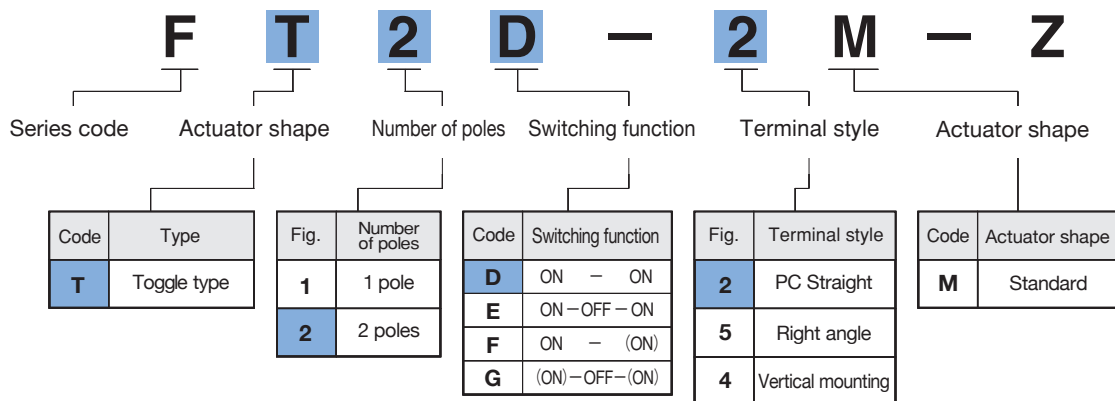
F T 2 D — 2 M — Z

Series code
Actuator shape
Number of poles
Switching function
Terminal style
Actuator shape

| Code | Type |
|---|---|
| T | Toggle type |

| Fig. | Number of poles |
|---|---|
| 1 | 1 pole |
| 2 | 2 poles |

| Code | Switching function |
|---|---|
| D | ON — ON |
| E | ON — OFF — ON |
| F | ON — (ON) |
| G | (ON) — OFF — (ON) |

| Fig. | Terminal style |
|---|---|
| 2 | PC Straight |
| 5 | Right angle |
| 4 | Vertical mounting |

| Code | Actuator shape |
|---|---|
| M | Standard |